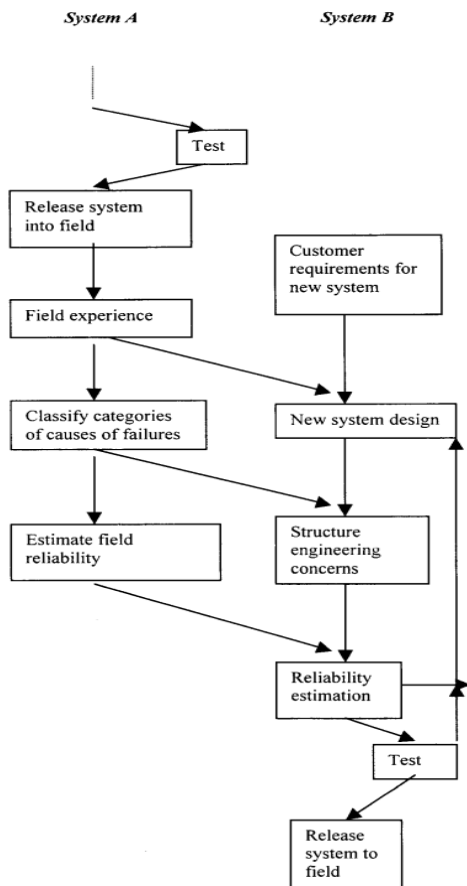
System A

System B

Test

Release system into field

Customer requirements for new system

Field experience

Classify categories of causes of failures

New system design

Estimate field reliability

Structure engineering concerns

Reliability estimation

Test

Release system to field